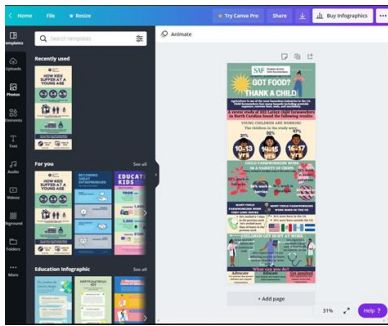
Home File Resize
Try Canva Pro Share Buy Infographics

Templates
Search templates
Uploads
Recently used
Photos
Elements
Text
Audio
Videos
Bkground
Folders
More

For you See all
EDUCATE KIDS
Education Infographic See all

Animate

SAF
GOT FOOD? THANK A CHILD
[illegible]
YOUNG CHILDREN ARE WORKING
10-13 yrs
14-15 yrs
16-17 yrs
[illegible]
What can you do?

+ Add page
31%
Help ?